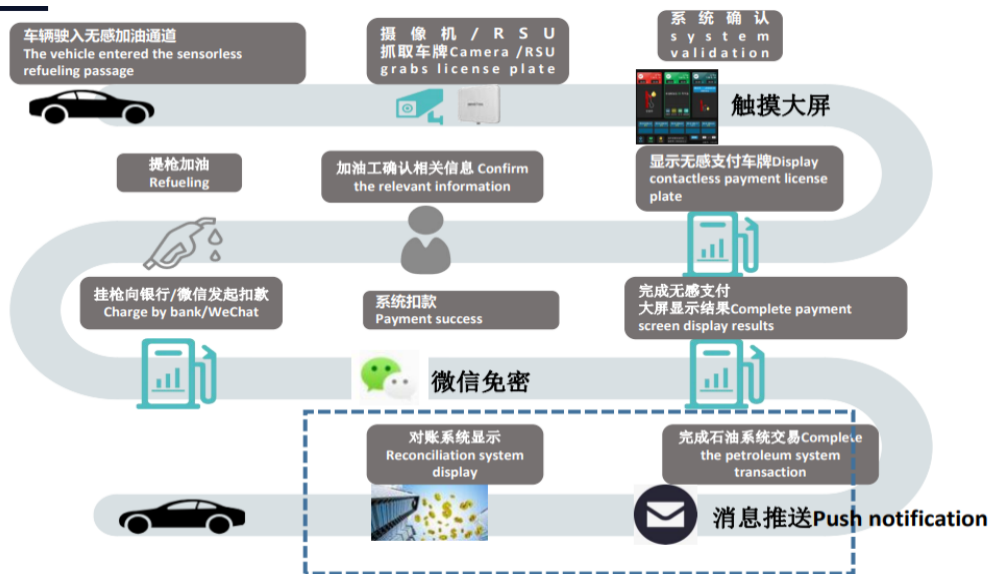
车辆驶入无感加油通道
The vehicle entered the sensorless refueling passage

摄像机/RSU抓取车牌Camera /RSU grabs license plate

系统确认
system validation

触摸大屏

提枪加油
Refueling

加油工确认相关信息 Confirm the relevant information

显示无感支付车牌Display contactless payment license plate

挂枪向银行/微信发起扣款
Charge by bank/WeChat

系统扣款
Payment success

完成无感支付
大屏显示结果Complete payment screen display results

微信免密

对账系统显示
Reconciliation system display

完成石油系统交易Complete the petroleum system transaction

消息推送Push notification